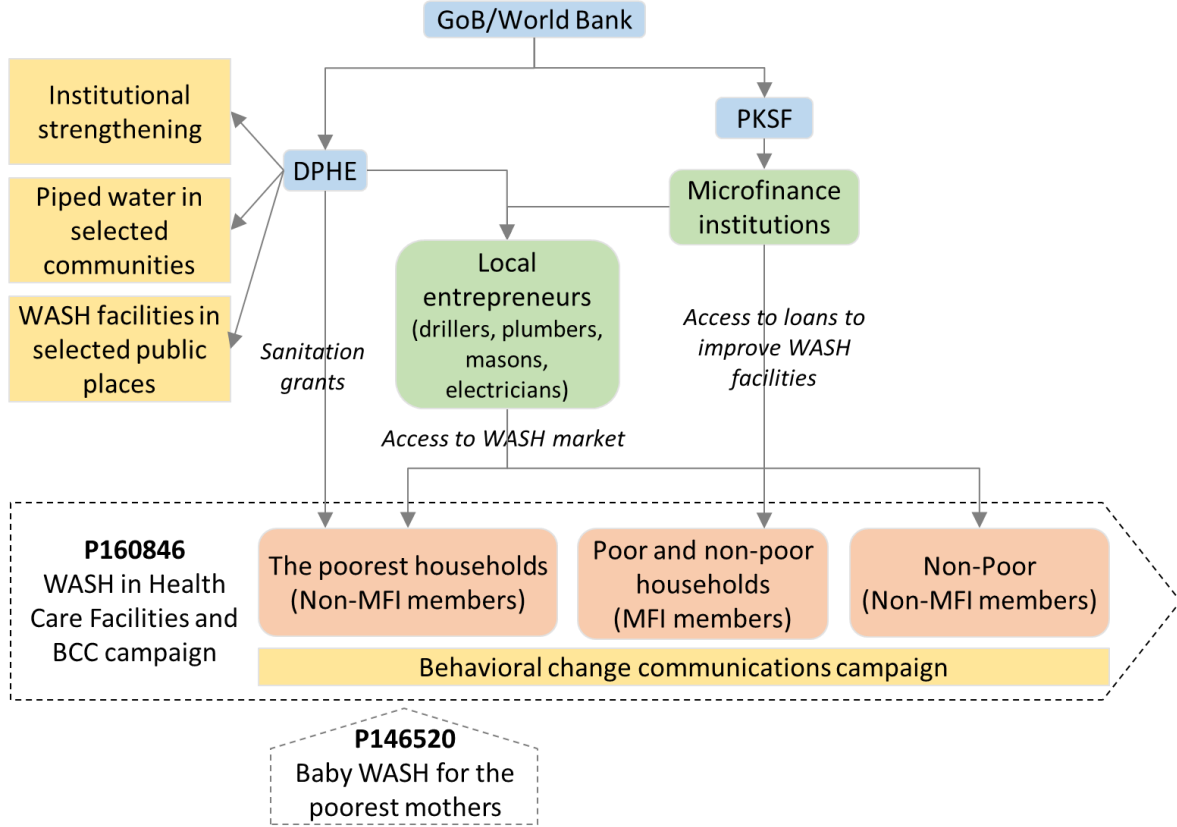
GoB/World Bank

Institutional strengthening

Piped water in selected communities

WASH facilities in selected public places

DPHE

PKSF

Microfinance institutions

Local entrepreneurs (drillers, plumbers, masons, electricians)

Sanitation grants

Access to loans to improve WASH facilities

Access to WASH market

P160846
WASH in Health Care Facilities and BCC campaign

The poorest households (Non-MFI members)

Poor and non-poor households (MFI members)

Non-Poor (Non-MFI members)

Behavioral change communications campaign

P146520
Baby WASH for the poorest mothers